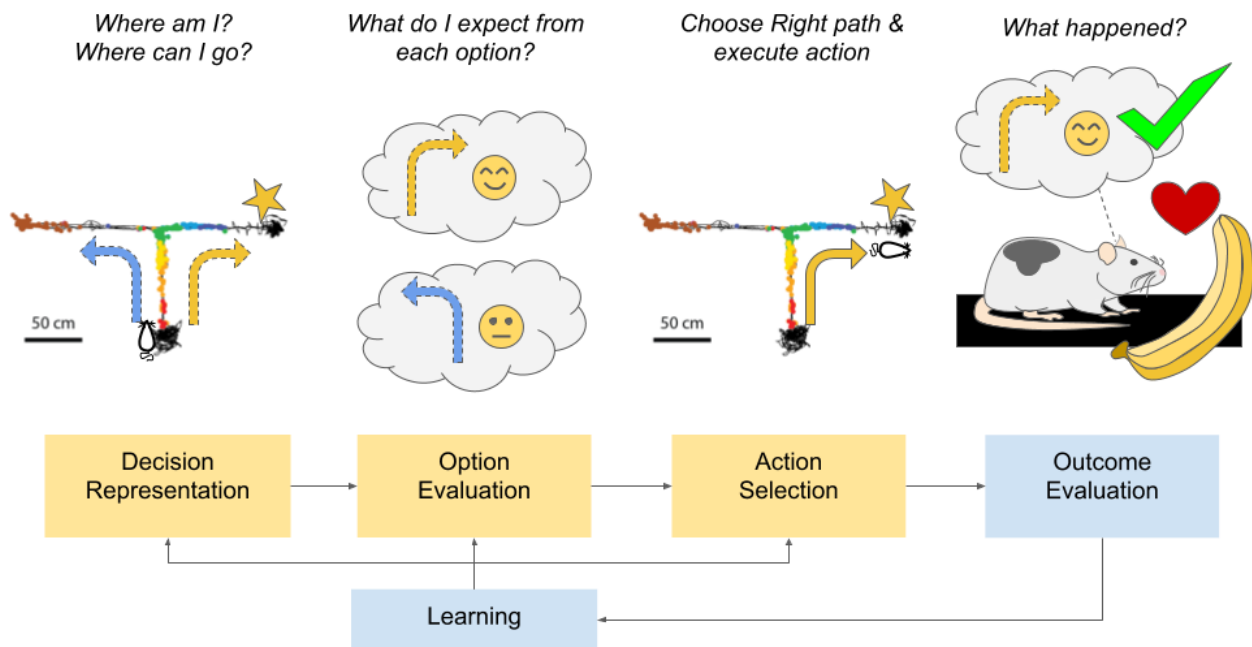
Where am I?
Where can I go?

What do I expect from each option?

Choose Right path & execute action

What happened?

50 cm

50 cm

Decision Representation

Option Evaluation

Action Selection

Outcome Evaluation

Learning